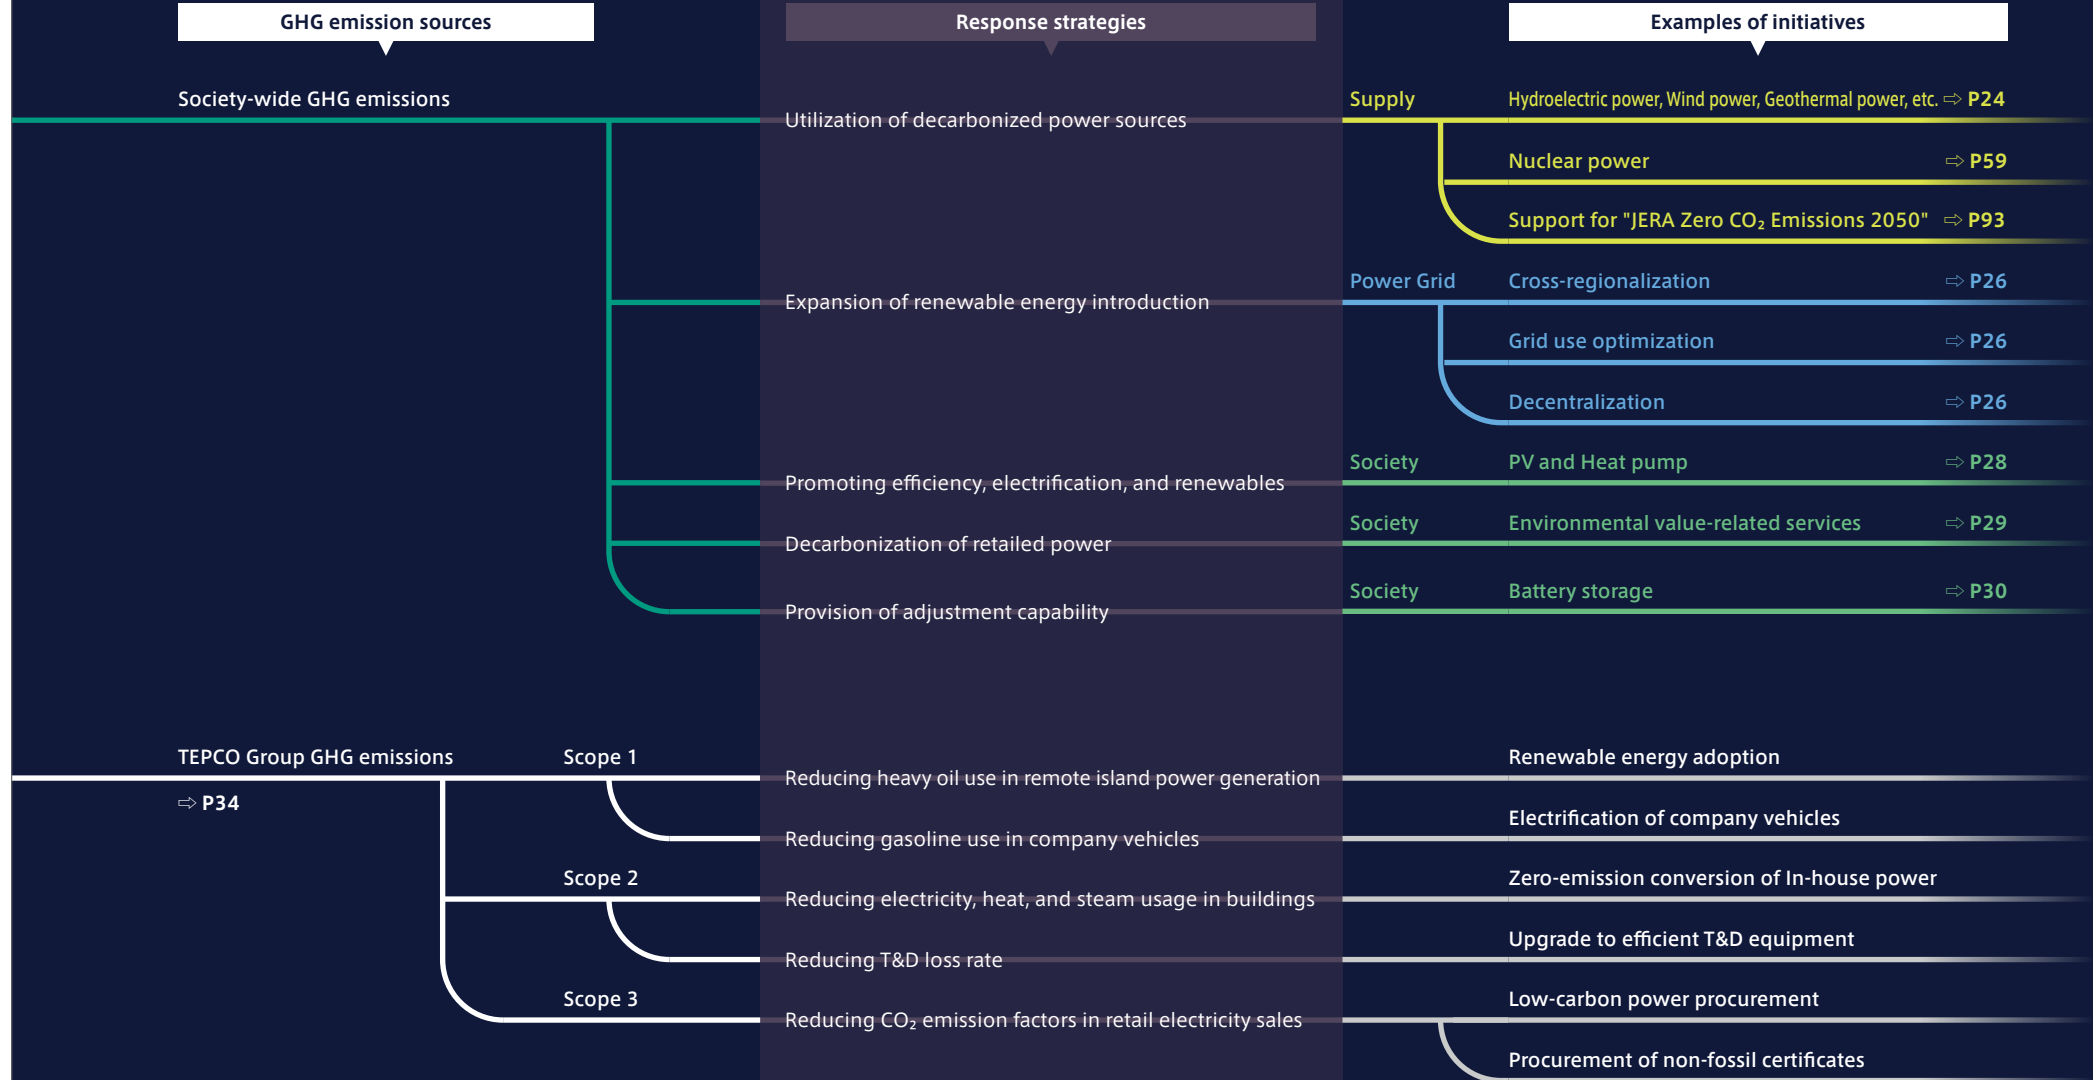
GHG emission sources

Response strategies

Examples of initiatives

Society-wide GHG emissions

Utilization of decarbonized power sources

Supply Hydroelectric power, Wind power, Geothermal power, etc. ⇨ P24

Nuclear power ⇨ P59

Support for "JERA Zero $CO_2$ Emissions 2050" ⇨ P93

Expansion of renewable energy introduction

Power Grid Cross-regionalization ⇨ P26

Grid use optimization ⇨ P26

Decentralization ⇨ P26

Promoting efficiency, electrification, and renewables

Society PV and Heat pump ⇨ P28

Decarbonization of retailed power

Society Environmental value-related services ⇨ P29

Provision of adjustment capability

Society Battery storage ⇨ P30

TEPCO Group GHG emissions

⇨ P34

Scope 1

Reducing heavy oil use in remote island power generation

Renewable energy adoption

Reducing gasoline use in company vehicles

Electrification of company vehicles

Scope 2

Reducing electricity, heat, and steam usage in buildings

Zero-emission conversion of In-house power

Reducing T&D loss rate

Upgrade to efficient T&D equipment

Scope 3

Reducing $CO_2$ emission factors in retail electricity sales

Low-carbon power procurement

Procurement of non-fossil certificates